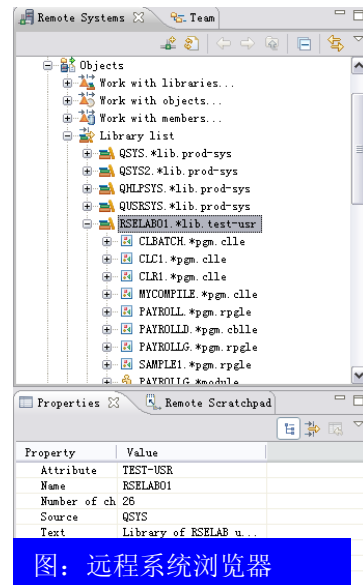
Remote Systems ☒ Team

Objects
Work with libraries...
Work with objects...
Work with members...
Library list
QSYS.*lib.prod-sys
QSYS2.*lib.prod-sys
QHLPSYS.*lib.prod-sys
QUSRSYS.*lib.prod-sys
RSELAB01.*lib.test-usr
CLBATCH.*pgm.clle
CLC1.*pgm.clle
CLR1.*pgm.clle
MYCOMPILE.*pgm.clle
PAYROLL.*pgm.rpgle
PAYROLLD.*pgm.cblle
PAYROLLG.*pgm.rpgle
SAMPLE1.*pgm.rpgle
PAYROLLG.*module

Properties ☒ Remote Scratchpad

| Property | Value |
|---|---|
| Attribute | TEST-USR |
| Name | RSELAB01 |
| Number of ch | 26 |
| Source | QSYS |
| Text | Library of RSELAB u... |

图：远程系统浏览器